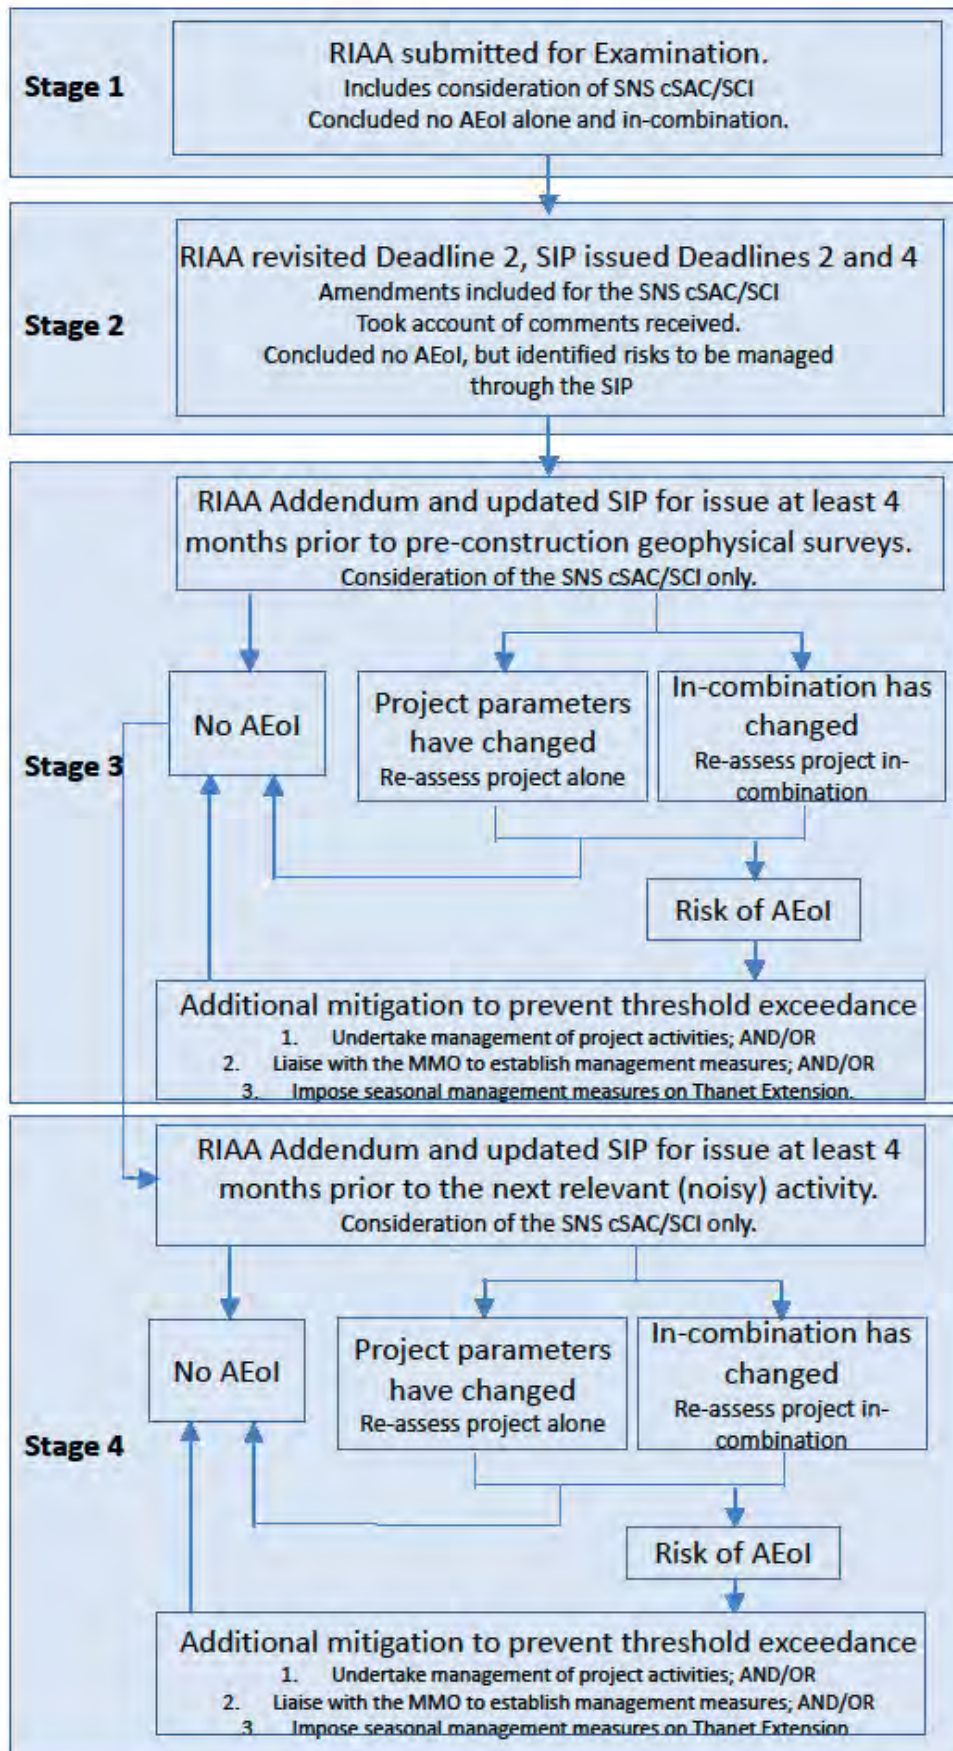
Stage 1

RIAA submitted for Examination.
Includes consideration of SNS cSAC/SCI
Concluded no AEoI alone and in-combination.

Stage 2

RIAA revisited Deadline 2, SIP issued Deadlines 2 and 4
Amendments included for the SNS cSAC/SCI
Took account of comments received.
Concluded no AEoI, but identified risks to be managed through the SIP

Stage 3

RIAA Addendum and updated SIP for issue at least 4 months prior to pre-construction geophysical surveys.
Consideration of the SNS cSAC/SCI only.

No AEoI

Project parameters have changed
Re-assess project alone

In-combination has changed
Re-assess project in-combination

Risk of AEoI

Additional mitigation to prevent threshold exceedance
1. Undertake management of project activities; AND/OR
2. Liaise with the MMO to establish management measures; AND/OR
3. Impose seasonal management measures on Thanet Extension.

Stage 4

RIAA Addendum and updated SIP for issue at least 4 months prior to the next relevant (noisy) activity.
Consideration of the SNS cSAC/SCI only.

No AEoI

Project parameters have changed
Re-assess project alone

In-combination has changed
Re-assess project in-combination

Risk of AEoI

Additional mitigation to prevent threshold exceedance
1. Undertake management of project activities; AND/OR
2. Liaise with the MMO to establish management measures; AND/OR
3. Impose seasonal management measures on Thanet Extension